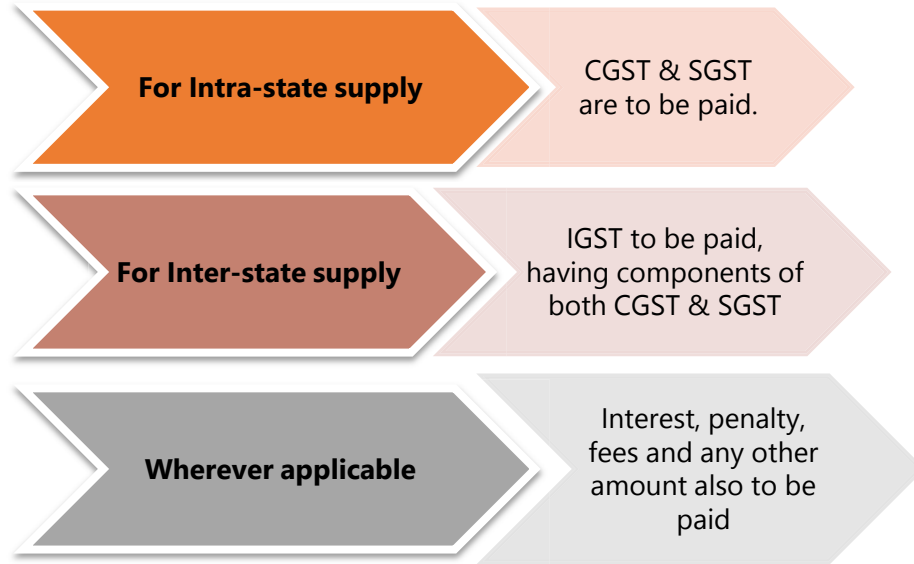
For Intra-state supply

CGST & SGST are to be paid.

For Inter-state supply

IGST to be paid, having components of both CGST & SGST

Wherever applicable

Interest, penalty, fees and any other amount also to be paid